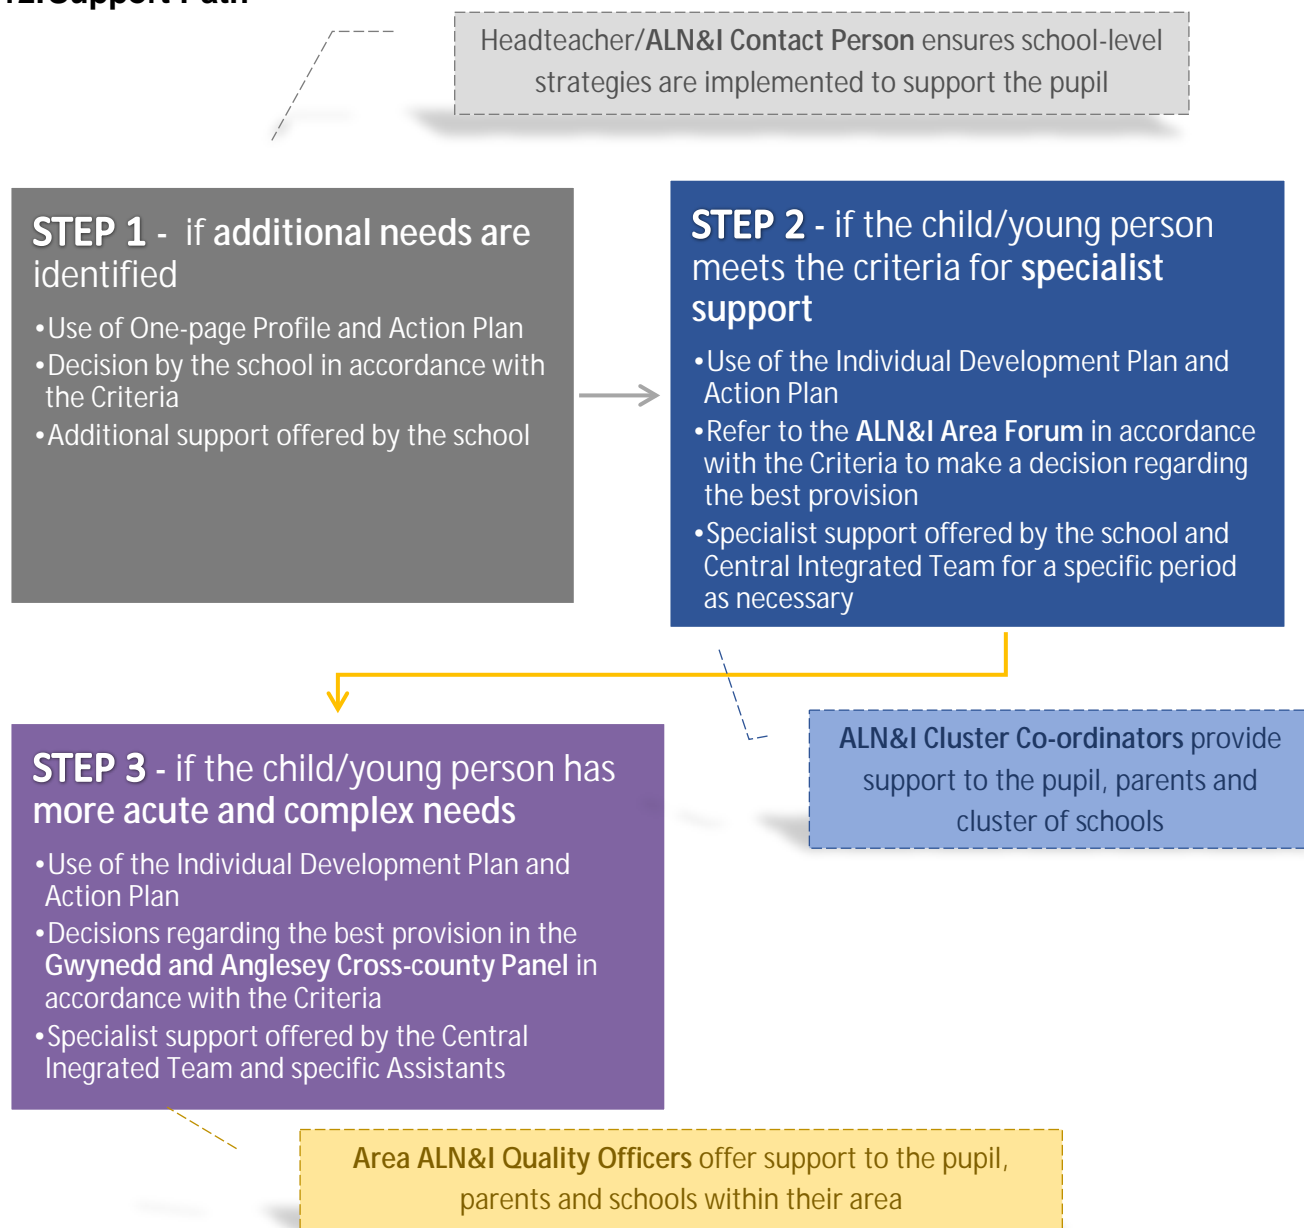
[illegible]

Headteacher/ALN&I Contact Person ensures school-level strategies are implemented to support the pupil

STEP 1 - if additional needs are identified

•Use of One-page Profile and Action Plan
•Decision by the school in accordance with the Criteria
•Additional support offered by the school

STEP 2 - if the child/young person meets the criteria for specialist support

•Use of the Individual Development Plan and Action Plan
•Refer to the ALN&I Area Forum in accordance with the Criteria to make a decision regarding the best provision
•Specialist support offered by the school and Central Integrated Team for a specific period as necessary

STEP 3 - if the child/young person has more acute and complex needs

•Use of the Individual Development Plan and Action Plan
•Decisions regarding the best provision in the Gwynedd and Anglesey Cross-county Panel in accordance with the Criteria
•Specialist support offered by the Central Inegrated Team and specific Assistants

ALN&I Cluster Co-ordinators provide support to the pupil, parents and cluster of schools

Area ALN&I Quality Officers offer support to the pupil, parents and schools within their area